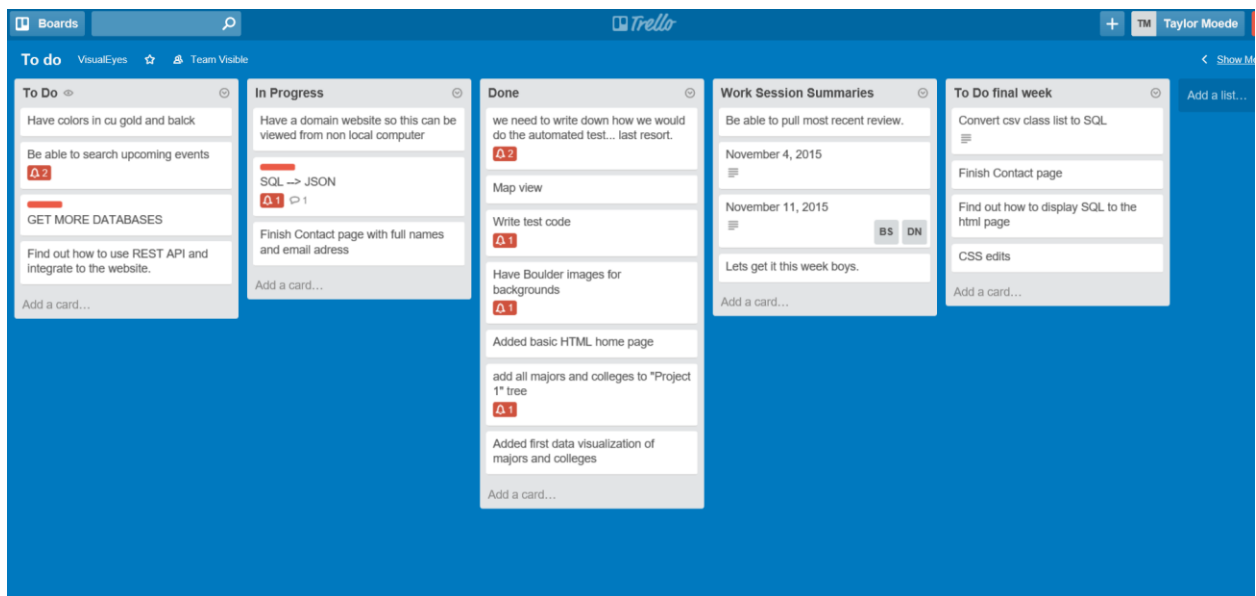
Boards

Trello

TM Taylor Moede

To do VisualEyes Team Visible

Show M

To Do

Have colors in cu gold and balck

Be able to search upcoming events
2

GET MORE DATABASES

Find out how to use REST API and integrate to the website.

Add a card…

In Progress

Have a domain website so this can be viewed from non local computer

SQL --> JSON
1 1

Finish Contact page with full names and email adress

Add a card…

Done

we need to write down how we would do the automated test... last resort.
2

Map view

Write test code
1

Have Boulder images for backgrounds
1

Added basic HTML home page

add all majors and colleges to "Project 1" tree
1

Added first data visualization of majors and colleges

Add a card…

Work Session Summaries

Be able to pull most recent review.

November 4, 2015

November 11, 2015
BS DN

Lets get it this week boys.

Add a card…

To Do final week

Convert csv class list to SQL

Finish Contact page

Find out how to display SQL to the html page

CSS edits

Add a card…

Add a list…